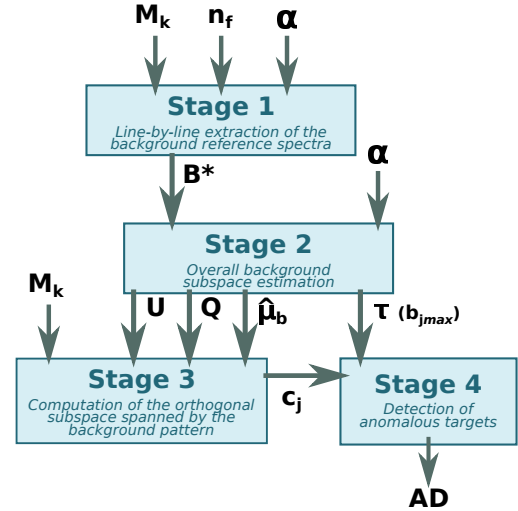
$M_k$ $n_f$ $\alpha$

Stage 1
Line-by-line extraction of the background reference spectra

$B^*$

$\alpha$

Stage 2
Overall background subspace estimation

$M_k$

U Q $\hat{\mu}_b$

$\tau$ $(b_{jmax})$

Stage 3
Computation of the orthogonal subspace spanned by the background pattern

$c_j$

Stage 4
Detection of anomalous targets

AD